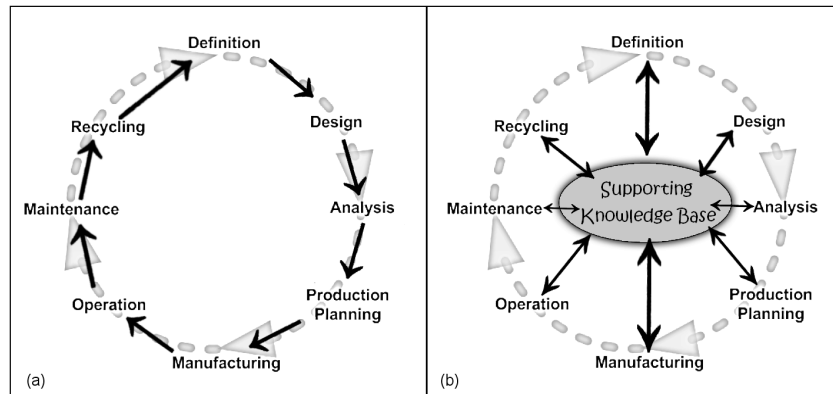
Definition
Design
Analysis
Production Planning
Manufacturing
Operation
Maintenance
Recycling
(a)

Definition
Design
Analysis
Production Planning
Manufacturing
Operation
Maintenance
Recycling
Supporting Knowledge Base
(b)